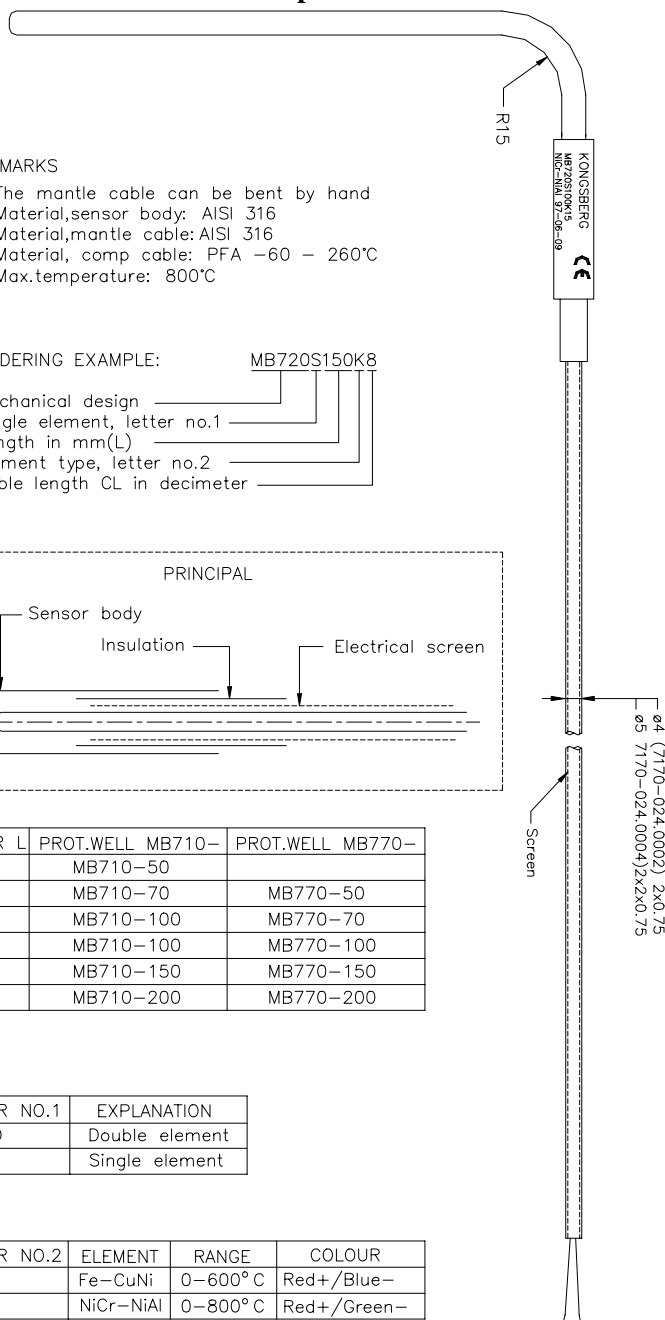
R15

KONGSBERG
MB720S100K15
NiCr-NiAl 97-06-09
CE

MARKS
The mantle cable can be bent by hand
Material,sensor body: AISI 316
Material,mantle cable: AISI 316
Material, comp cable: PFA −60 − 260°C
Max.temperature: 800°C

DERING EXAMPLE: MB720S150K8

chanical design
gle element, letter no.1
ngth in mm(L)
ment type, letter no.2
ble length CL in decimeter

PRINCIPAL
Sensor body
Insulation
Electrical screen

ø4 (7170−024.0002) 2x0.75
ø5 7170−024.0004)2x2x0.75

Screen

| R L | PROT.WELL MB710− | PROT.WELL MB770− |
|---|---|---|
| | MB710−50 | |
| | MB710−70 | MB770−50 |
| | MB710−100 | MB770−70 |
| | MB710−100 | MB770−100 |
| | MB710−150 | MB770−150 |
| | MB710−200 | MB770−200 |

| R NO.1 | EXPLANATION |
|---|---|
| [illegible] | Double element |
| | Single element |

| R NO.2 | ELEMENT | RANGE | COLOUR |
|---|---|---|---|
| | Fe−CuNi | 0−600° C | Red+/Blue− |
| | NiCr−NiAl | 0−800° C | Red+/Green− |